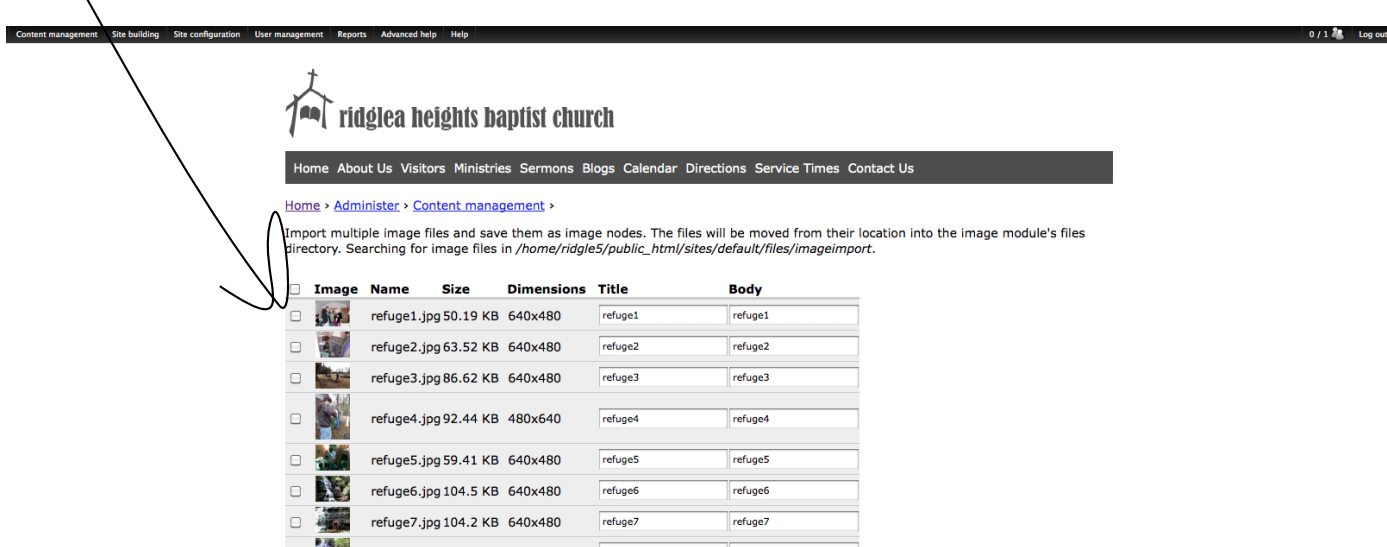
Content management Site building Site configuration User management Reports Advanced help Help

0 / 1 Log out

ridglea heights baptist church

Home About Us Visitors Ministries Sermons Blogs Calendar Directions Service Times Contact Us

Home › Administer › Content management ›

Import multiple image files and save them as image nodes. The files will be moved from their location into the image module's files directory. Searching for image files in */home/ridgle5/public_html/sites/default/files/imageimport*.

| | Image | Name | Size | Dimensions | Title | Body |
|---|---|---|---|---|---|---|
| | | refuge1.jpg | 50.19 KB | 640x480 | refuge1 | refuge1 |
| | | refuge2.jpg | 63.52 KB | 640x480 | refuge2 | refuge2 |
| | | refuge3.jpg | 86.62 KB | 640x480 | refuge3 | refuge3 |
| | | refuge4.jpg | 92.44 KB | 480x640 | refuge4 | refuge4 |
| | | refuge5.jpg | 59.41 KB | 640x480 | refuge5 | refuge5 |
| | | refuge6.jpg | 104.5 KB | 640x480 | refuge6 | refuge6 |
| | | refuge7.jpg | 104.2 KB | 640x480 | refuge7 | refuge7 |